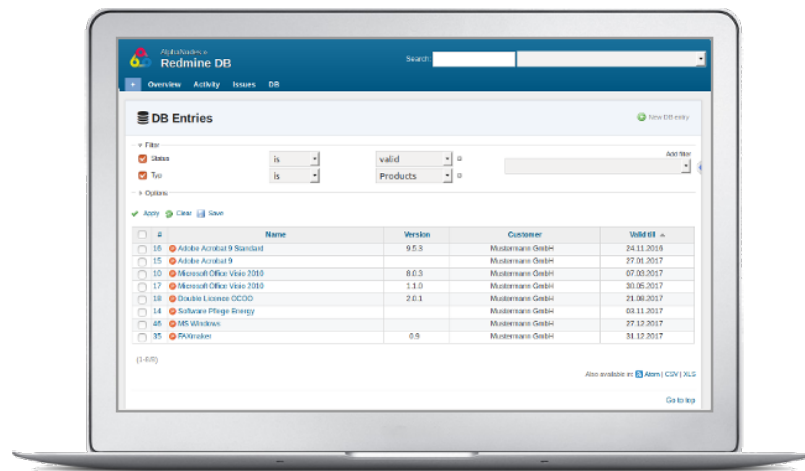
AlphaNodes e
Redmine DB

Search:

+ Overview Activity Issues DB

DB Entries

New DB entry

Filter

Status | is | valid

Typ | is | Products

Add filter

Options

Apply Clear Save

| | # | Name | Version | Customer | Valid till |
|---|---|---|---|---|---|
| | 16 | Adobe Acrobat 9 Standard | 9.5.3 | Mustermann GmbH | 24.11.2016 |
| | 15 | Adobe Acrobat 9 | | Mustermann GmbH | 27.01.2017 |
| | 10 | Microsoft Office Visio 2010 | 8.0.3 | Mustermann GmbH | 07.03.2017 |
| | 17 | Microsoft Office Visio 2010 | 1.1.0 | Mustermann GmbH | 30.05.2017 |
| | 18 | Double License OCOO | 2.0.1 | Mustermann GmbH | 21.08.2017 |
| | 14 | Software Pflege Energy | | Mustermann GmbH | 03.11.2017 |
| | 46 | MS Windows | | Mustermann GmbH | 27.12.2017 |
| | 35 | FAXmaker | 0.9 | Mustermann GmbH | 31.12.2017 |

(1-8/8)

Also available in: Atom | CSV | XLS

Go to top